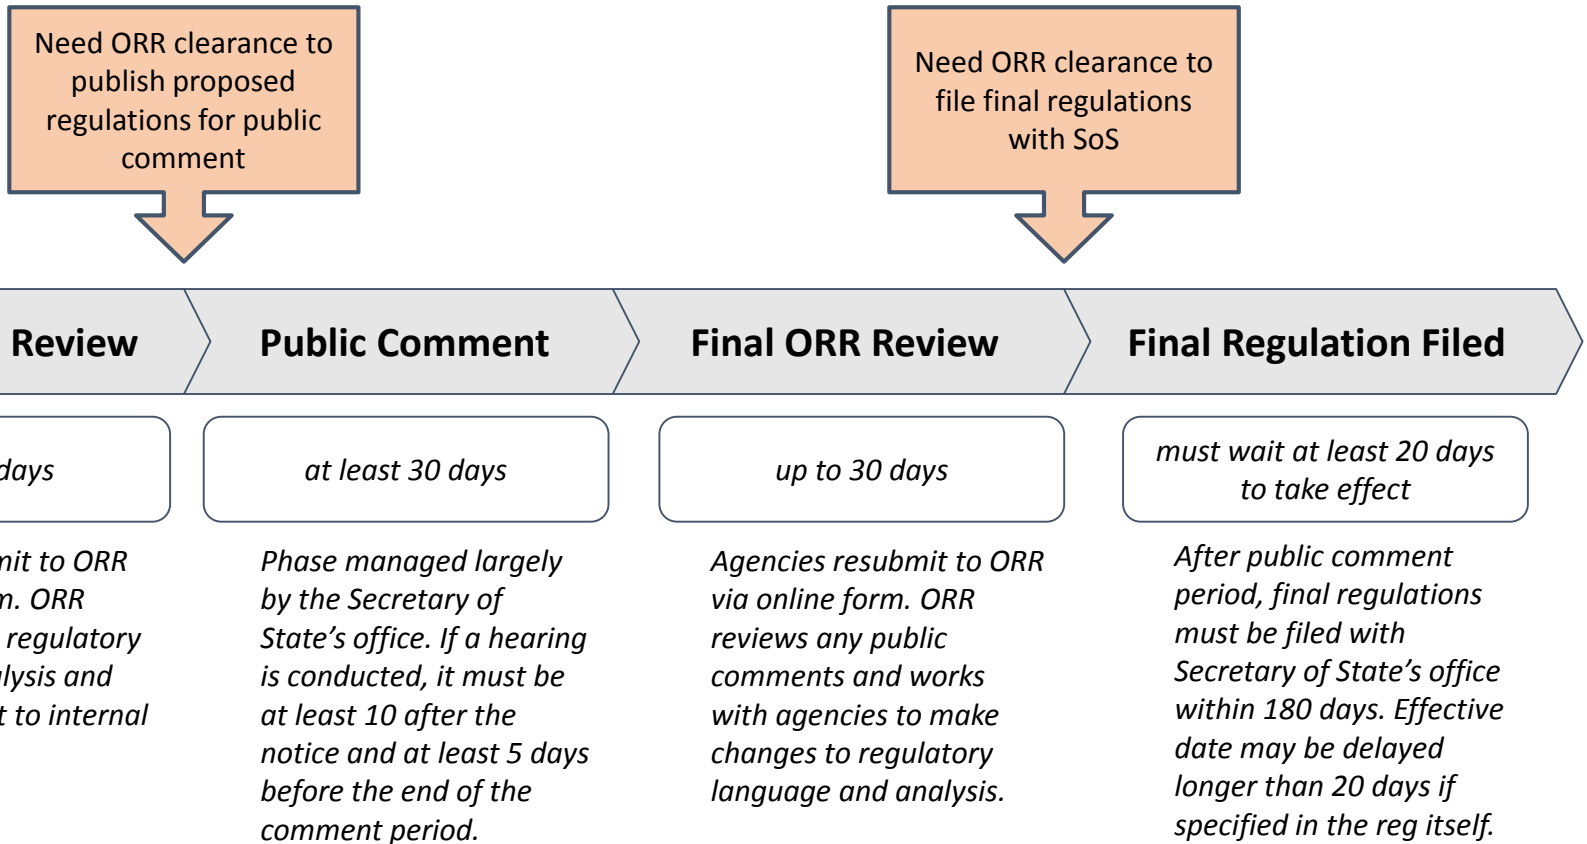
Need ORR clearance to publish proposed regulations for public comment

Need ORR clearance to file final regulations with SoS

Review

Public Comment

Final ORR Review

Final Regulation Filed

days

at least 30 days

up to 30 days

must wait at least 20 days to take effect

mit to ORR m. ORR regulatory lysis and t to internal

Phase managed largely by the Secretary of State's office. If a hearing is conducted, it must be at least 10 after the notice and at least 5 days before the end of the comment period.

Agencies resubmit to ORR via online form. ORR reviews any public comments and works with agencies to make changes to regulatory language and analysis.

After public comment period, final regulations must be filed with Secretary of State's office within 180 days. Effective date may be delayed longer than 20 days if specified in the reg itself.